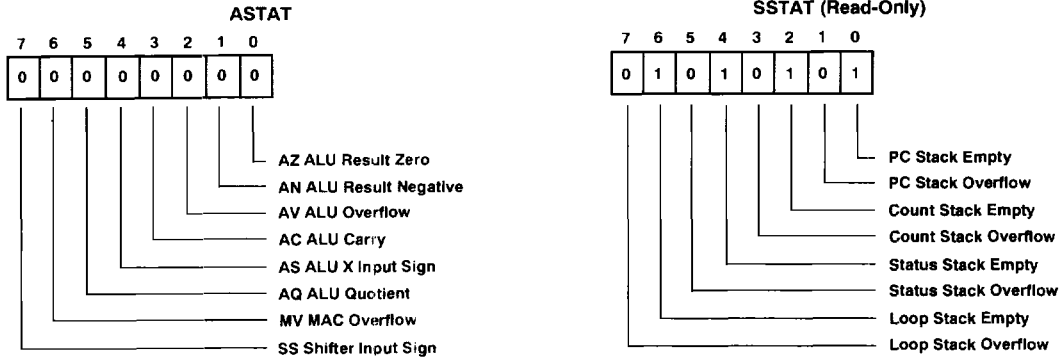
ASTAT

| 7 | 6 | 5 | 4 | 3 | 2 | 1 | 0 |
|---|---|---|---|---|---|---|---|
| 0 | 0 | 0 | 0 | 0 | 0 | 0 | 0 |

AZ ALU Result Zero
AN ALU Result Negative
AV ALU Overflow
AC ALU Carry
AS ALU X Input Sign
AQ ALU Quotient
MV MAC Overflow
SS Shifter Input Sign

SSTAT (Read-Only)

| 7 | 6 | 5 | 4 | 3 | 2 | 1 | 0 |
|---|---|---|---|---|---|---|---|
| 0 | 1 | 0 | 1 | 0 | 1 | 0 | 1 |

PC Stack Empty
PC Stack Overflow
Count Stack Empty
Count Stack Overflow
Status Stack Empty
Status Stack Overflow
Loop Stack Empty
Loop Stack Overflow